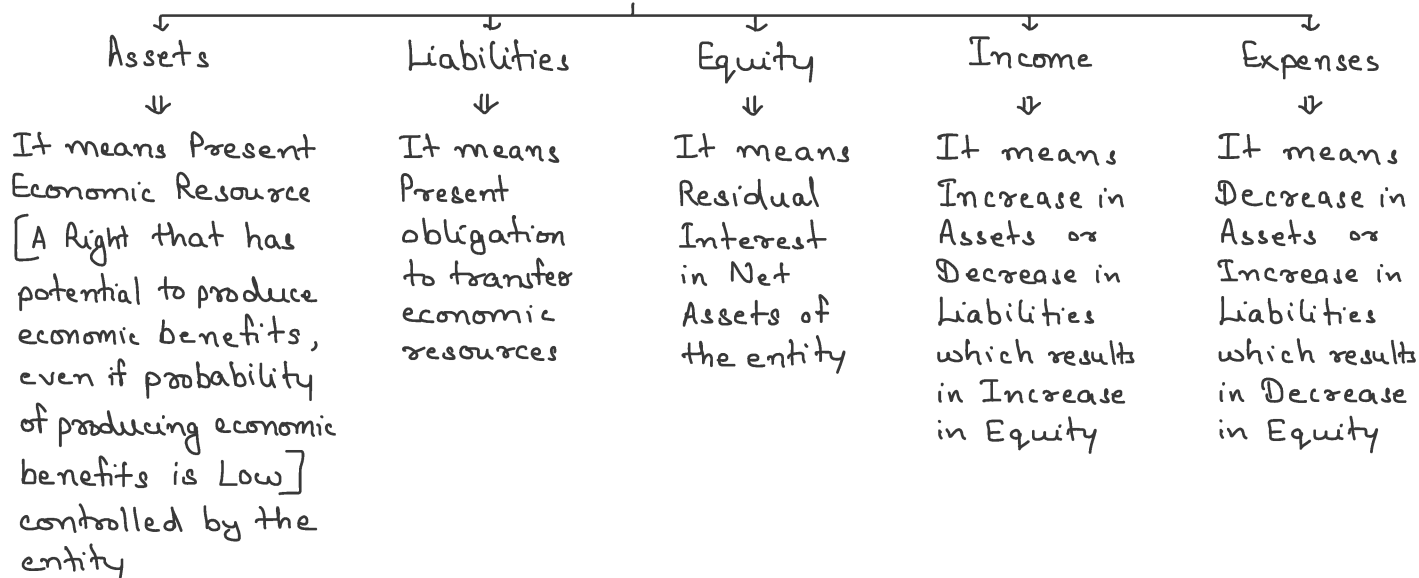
Assets

It means Present Economic Resource [A Right that has potential to produce economic benefits, even if probability of producing economic benefits is Low] controlled by the entity

Liabilities

It means Present obligation to transfer economic resources

Equity

It means Residual Interest in Net Assets of the entity

Income

It means Increase in Assets or Decrease in Liabilities which results in Increase in Equity

Expenses

It means Decrease in Assets or Increase in Liabilities which results in Decrease in Equity